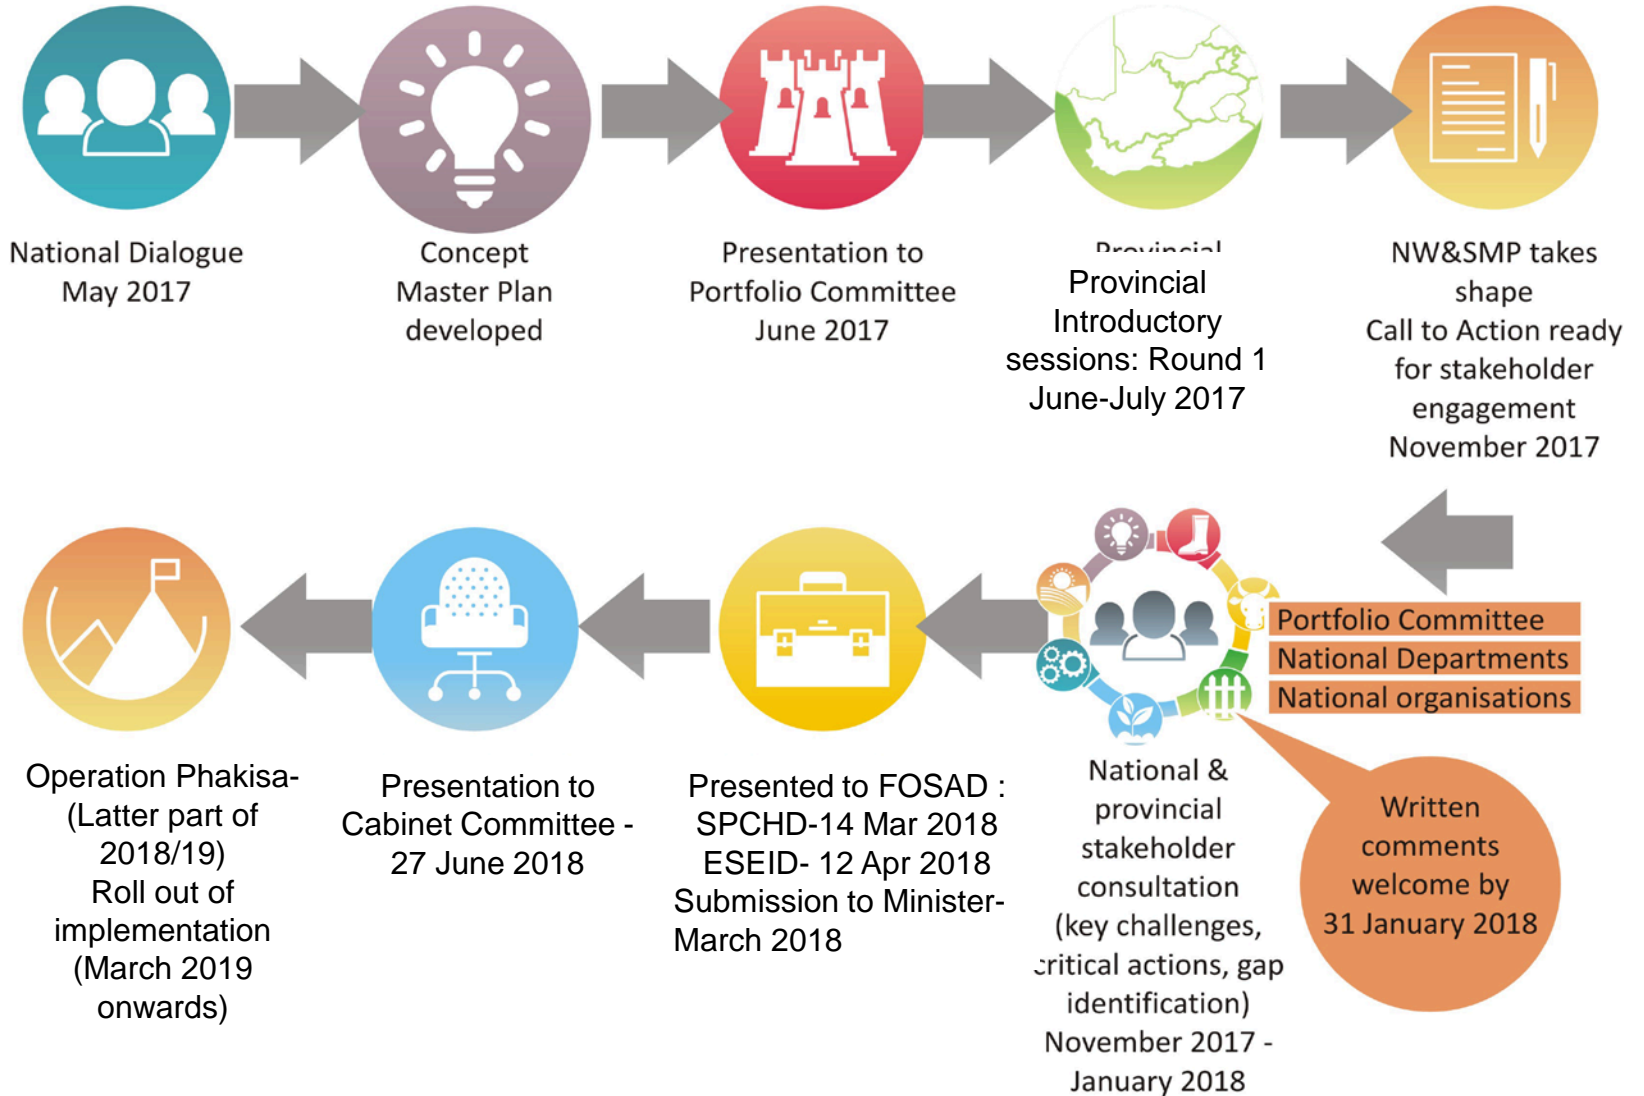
National Dialogue
May 2017

Concept
Master Plan
developed

Presentation to
Portfolio Committee
June 2017

Provincial

Provincial
Introductory
sessions: Round 1
June-July 2017

NW&SMP takes
shape
Call to Action ready
for stakeholder
engagement
November 2017

Portfolio Committee
National Departments
National organisations

Written
comments
welcome by
31 January 2018

National &
provincial
stakeholder
consultation
(key challenges,
critical actions, gap
identification)
November 2017 -
January 2018

Presented to FOSAD :
SPCHD-14 Mar 2018
ESEID- 12 Apr 2018
Submission to Minister-
March 2018

Presentation to
Cabinet Committee -
27 June 2018

Operation Phakisa-
(Latter part of
2018/19)
Roll out of
implementation
(March 2019
onwards)